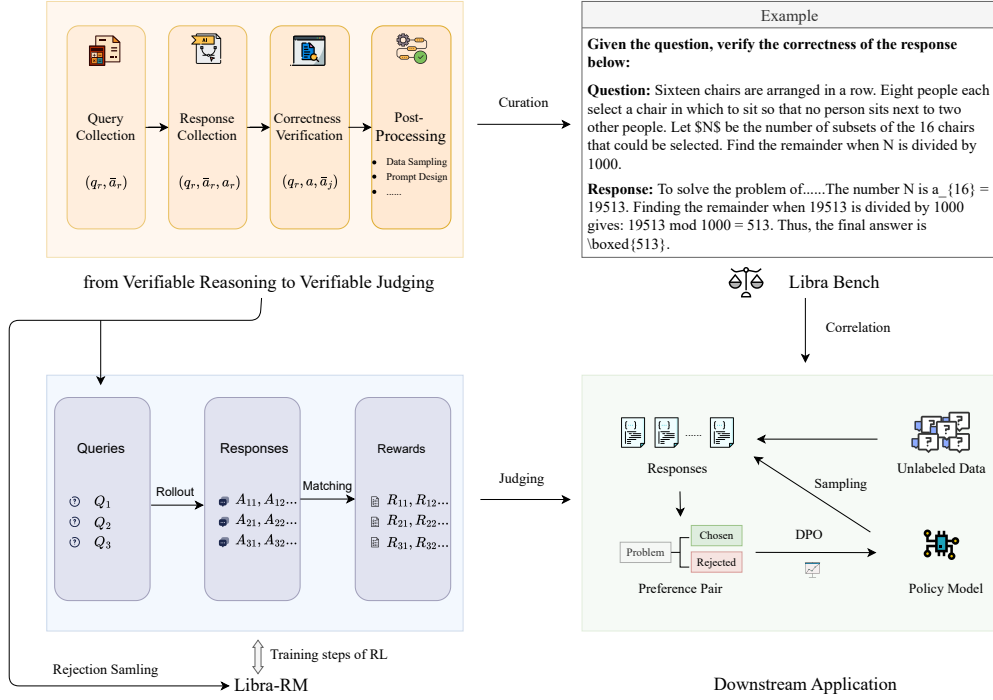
Query Collection
$(q_r, \overline{a}_r)$

Response Collection
$(q_r, \overline{a}_r, a_r)$

Correctness Verification
$(q_r, a, \overline{a}_j)$

Post-Processing
- Data Sampling
- Prompt Design
- ......

from Verifiable Reasoning to Verifiable Judging

Curation

Example

**Given the question, verify the correctness of the response below:**

**Question:** Sixteen chairs are arranged in a row. Eight people each select a chair in which to sit so that no person sits next to two other people. Let \$N\$ be the number of subsets of the 16 chairs that could be selected. Find the remainder when N is divided by 1000.

**Response:** To solve the problem of......The number N is a_{16} = 19513. Finding the remainder when 19513 is divided by 1000 gives: 19513 mod 1000 = 513. Thus, the final answer is \boxed{513}.

Libra Bench

Correlation

Queries
$Q_1$
$Q_2$
$Q_3$

Rollout

Responses
$A_{11}, A_{12}...$
$A_{21}, A_{22}...$
$A_{31}, A_{32}...$

Matching

Rewards
$R_{11}, R_{12}...$
$R_{21}, R_{22}...$
$R_{31}, R_{32}...$

Judging

Training steps of RL

Rejection Samling

Libra-RM

Responses

Unlabeled Data

Sampling

Problem
Chosen
Rejected

DPO

Preference Pair

Policy Model

Downstream Application